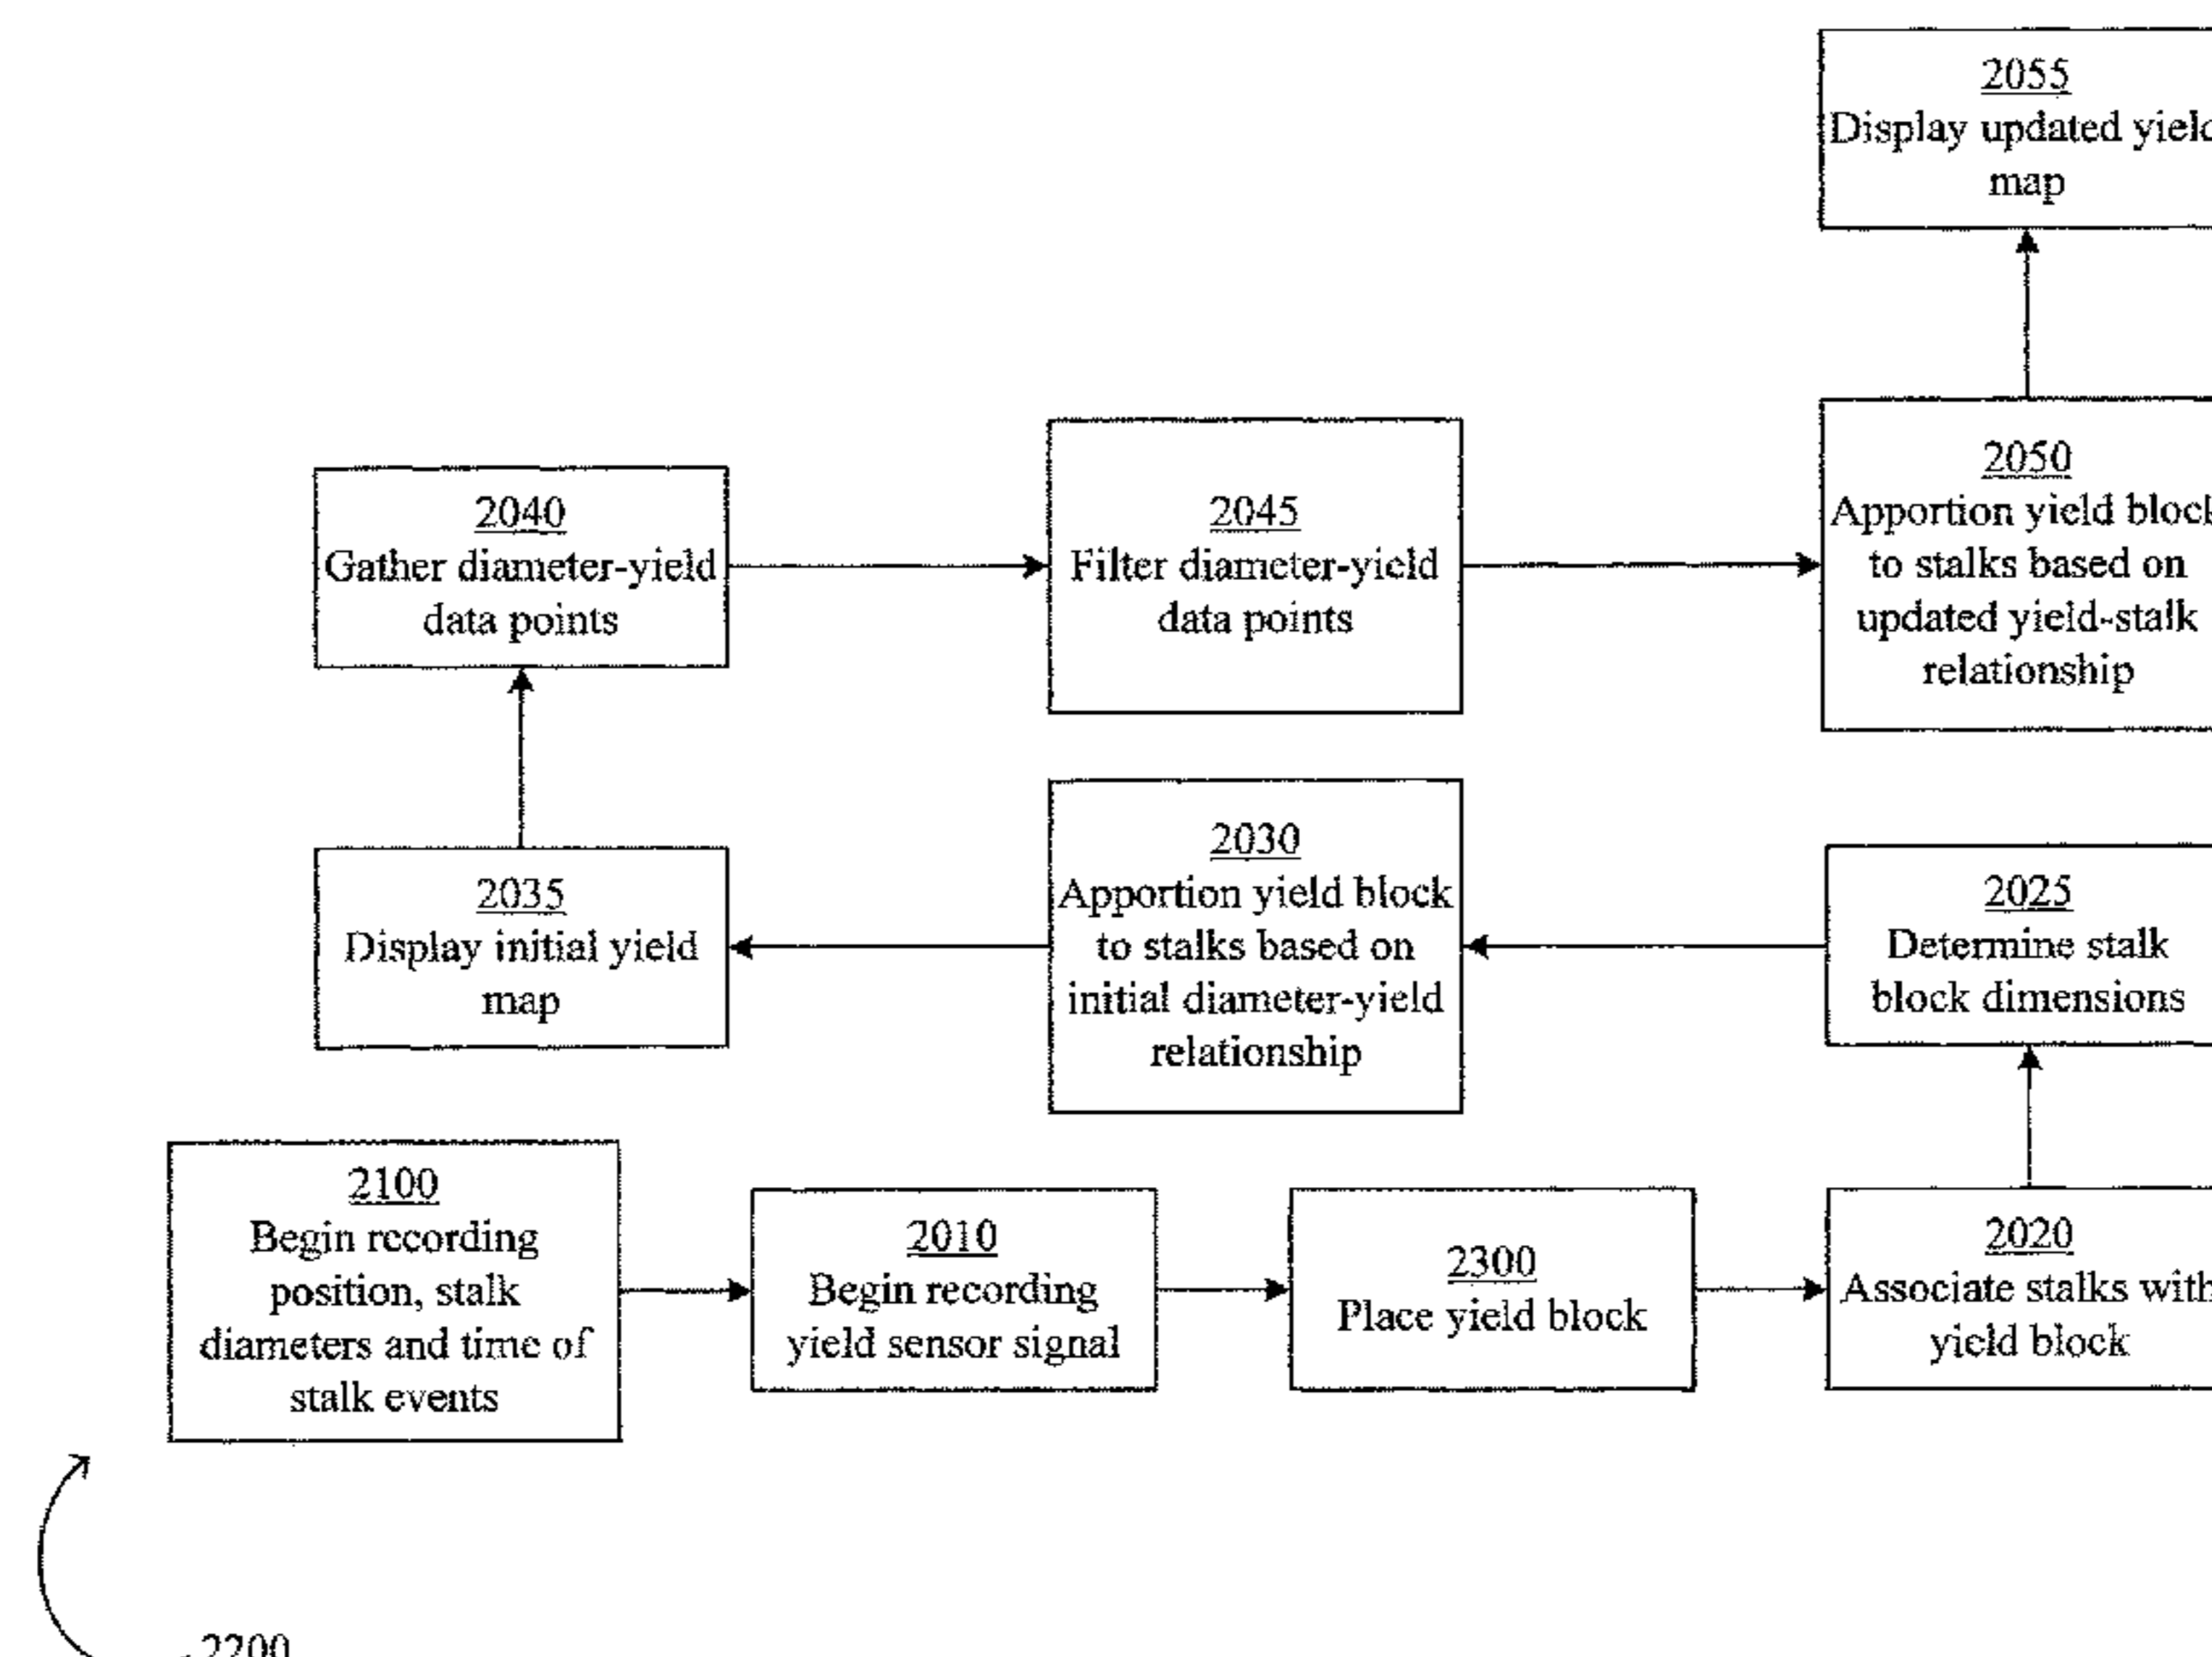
2055
Display updated yiel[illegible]
map

2040
Gather diameter-yield data points

2045
Filter diameter-yield data points

2050
Apportion yield bloc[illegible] to stalks based on updated yield-stalk relationship

2035
Display initial yield map

2030
Apportion yield block to stalks based on initial diameter-yield relationship

2025
Determine stalk block dimensions

2100
Begin recording position, stalk diameters and time of stalk events

2010
Begin recording yield sensor signal

2300
Place yield block

2020
Associate stalks wit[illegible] yield block

2200